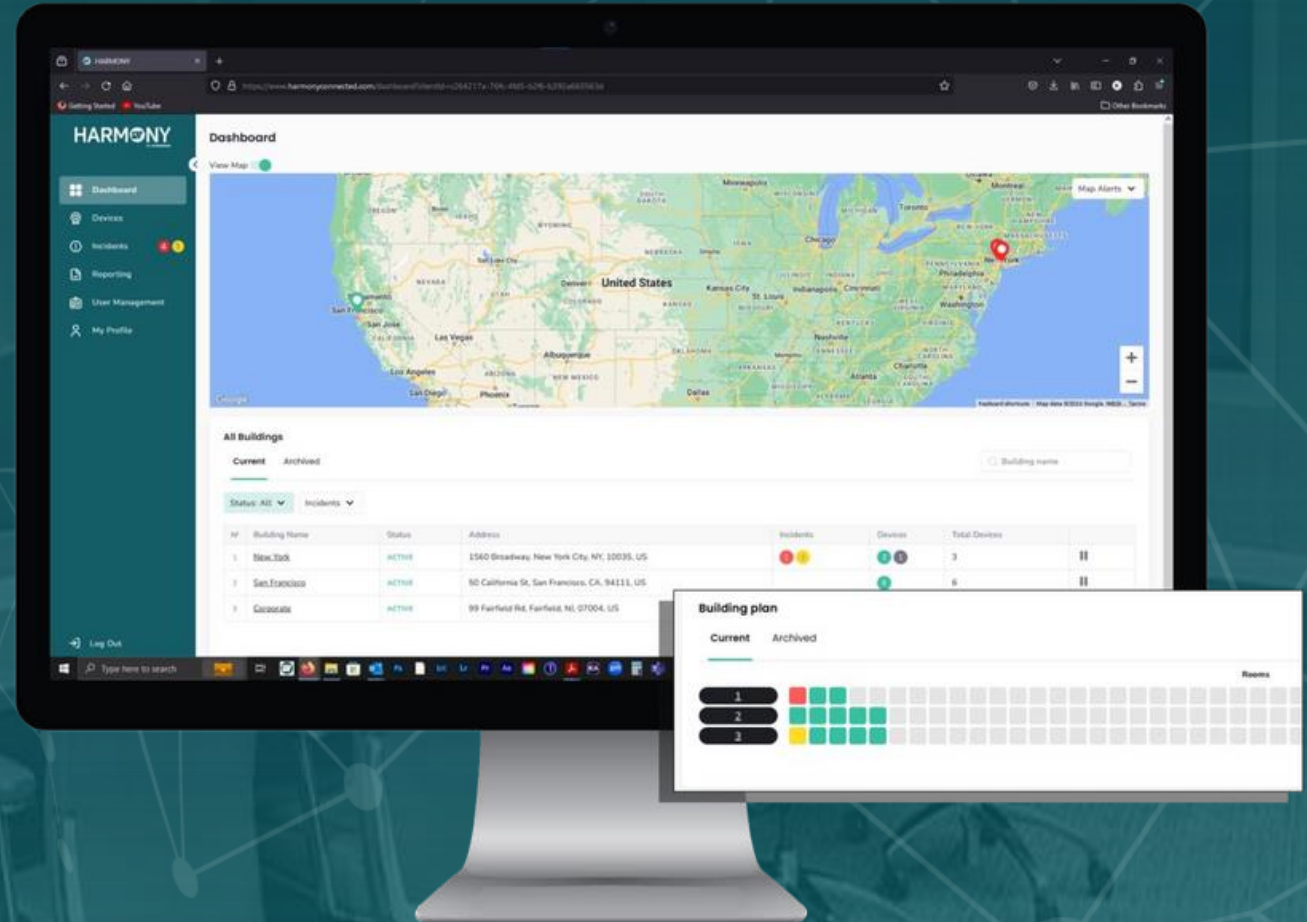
HARMONY

https://www.harmonyconnected.com/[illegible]

Getting Started YouTube

Other Bookmarks

HARMONY

Dashboard

Devices

Incidents 4 1

Reporting

User Management

My Profile

Log Out

Dashboard

View Map

Map Alerts

United States

Minneapolis

Chicago

Toronto

Montreal

New York

Philadelphia

Washington

Kansas City

St. Louis

Indianapolis

Cincinnati

Nashville

Charlotte

Atlanta

Memphis

Denver

Salt Lake City

San Francisco

San Jose

Las Vegas

Los Angeles

San Diego

Phoenix

Albuquerque

Dallas

Google

All Buildings

Current Archived

Building name

Status: All Incidents

| # | Building Name | Status | Address | Incidents | Devices | Total Devices |
|---|---|---|---|---|---|---|
| 1 | New York | ACTIVE | 1560 Broadway, New York City, NY, 10035, US | 1 1 | 2 1 | 3 |
| 2 | San Francisco | ACTIVE | 50 California St, San Francisco, CA, 94111, US | | 6 | 6 |
| 3 | Corporate | ACTIVE | 99 Fairfield Rd, Fairfield, NJ, 07004, US | | | |

Type here to search

Building plan

Current Archived

Rooms

1

2

3